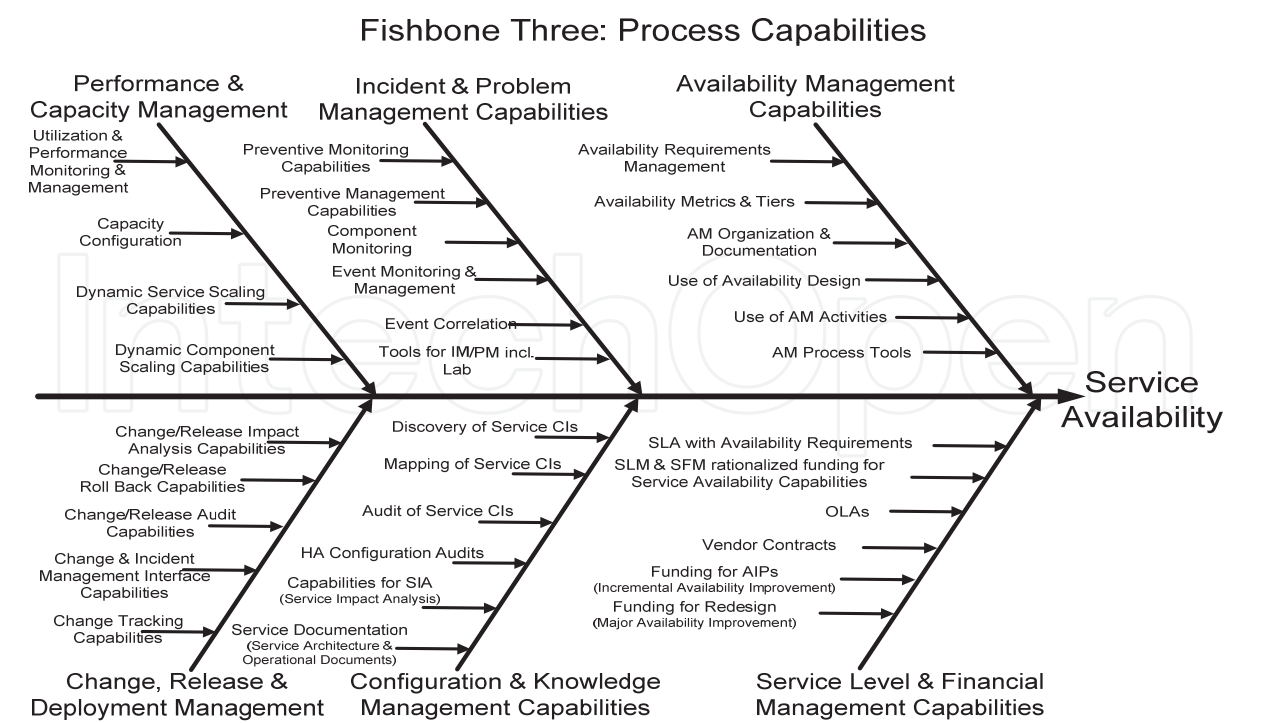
Fishbone Three: Process Capabilities

Performance & Capacity Management

Utilization & Performance Monitoring & Management

Capacity Configuration

Dynamic Service Scaling Capabilities

Dynamic Component Scaling Capabilities

Incident & Problem Management Capabilities

Preventive Monitoring Capabilities

Preventive Management Capabilities

Component Monitoring

Event Monitoring & Management

Event Correlation

Tools for IM/PM incl. Lab

Availability Management Capabilities

Availability Requirements Management

Availability Metrics & Tiers

AM Organization & Documentation

Use of Availability Design

Use of AM Activities

AM Process Tools

Service Availability

Change/Release Impact Analysis Capabilities

Change/Release Roll Back Capabilities

Change/Release Audit Capabilities

Change & Incident Management Interface Capabilities

Change Tracking Capabilities

Change, Release & Deployment Management

Discovery of Service CIs

Mapping of Service CIs

Audit of Service CIs

HA Configuration Audits

Capabilities for SIA (Service Impact Analysis)

Service Documentation (Service Architecture & Operational Documents)

Configuration & Knowledge Management Capabilities

SLA with Availability Requirements

SLM & SFM rationalized funding for Service Availability Capabilities

OLAs

Vendor Contracts

Funding for AIPs (Incremental Availability Improvement)

Funding for Redesign (Major Availability Improvement)

Service Level & Financial Management Capabilities

IntechOpen